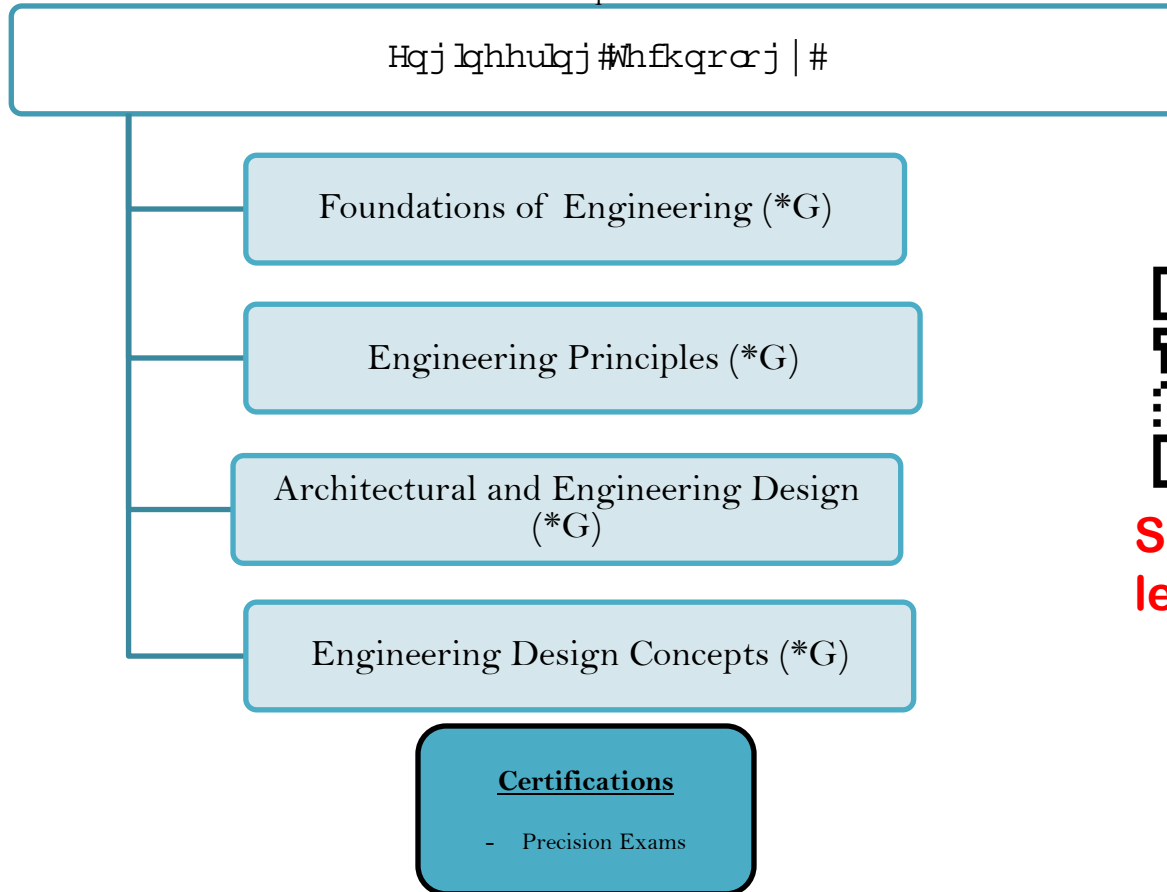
Hqj lqhhulqj#Whfkqrorj|#

Foundations of Engineering (*G)

Engineering Principles (*G)

Architectural and Engineering Design (*G)

Engineering Design Concepts (*G)

Certifications

- Precision Exams

S
le